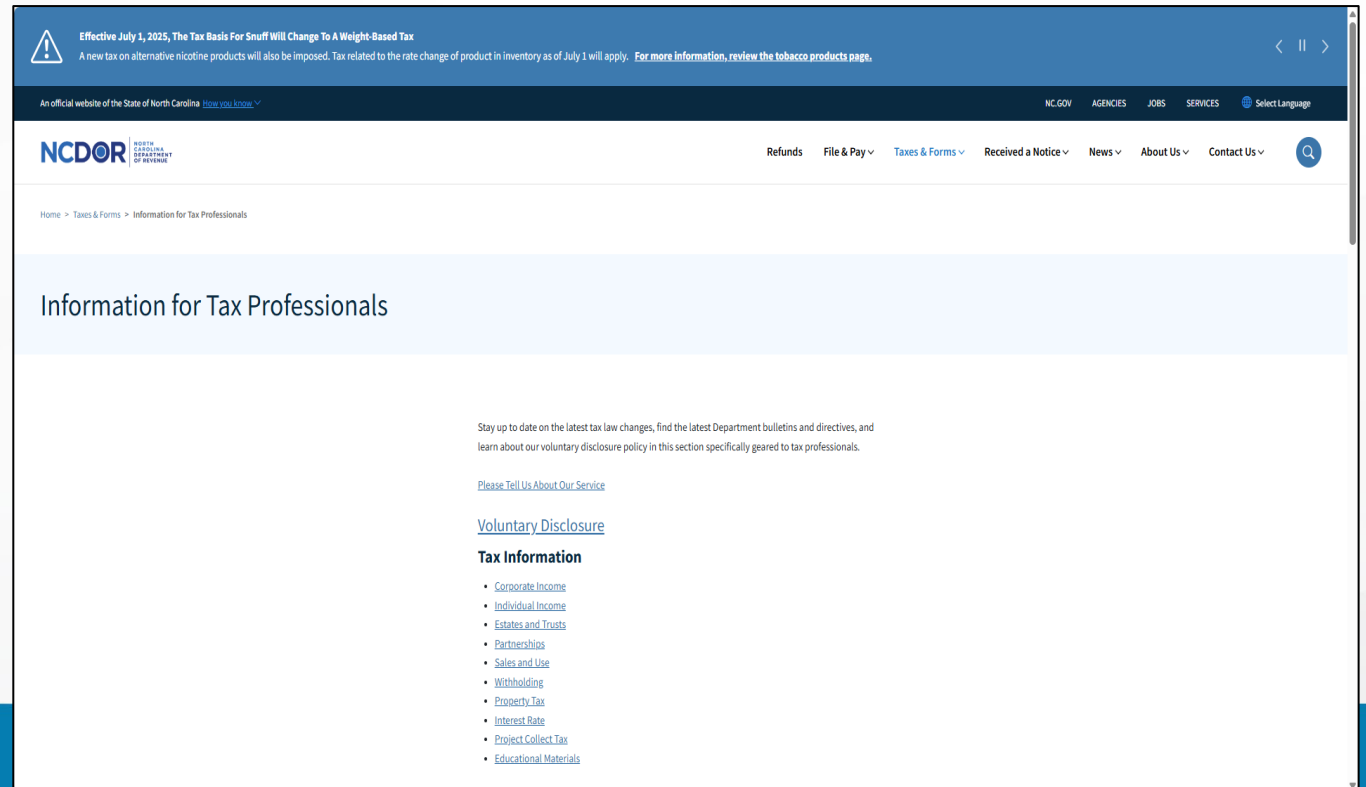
Effective July 1, 2025, The Tax Basis For Snuff Will Change To A Weight-Based Tax
A new tax on alternative nicotine products will also be imposed. Tax related to the rate change of product in inventory as of July 1 will apply. For more information, review the tobacco products page.

An official website of the State of North Carolina How you know

NC.GOV AGENCIES JOBS SERVICES Select Language

NCDOR NORTH CAROLINA DEPARTMENT OF REVENUE

Refunds File & Pay Taxes & Forms Received a Notice News About Us Contact Us

Home > Taxes & Forms > Information for Tax Professionals

Information for Tax Professionals

Stay up to date on the latest tax law changes, find the latest Department bulletins and directives, and learn about our voluntary disclosure policy in this section specifically geared to tax professionals.

Please Tell Us About Our Service

Voluntary Disclosure

Tax Information

- Corporate Income
- Individual Income
- Estates and Trusts
- Partnerships
- Sales and Use
- Withholding
- Property Tax
- Interest Rate
- Project Collect Tax
- Educational Materials